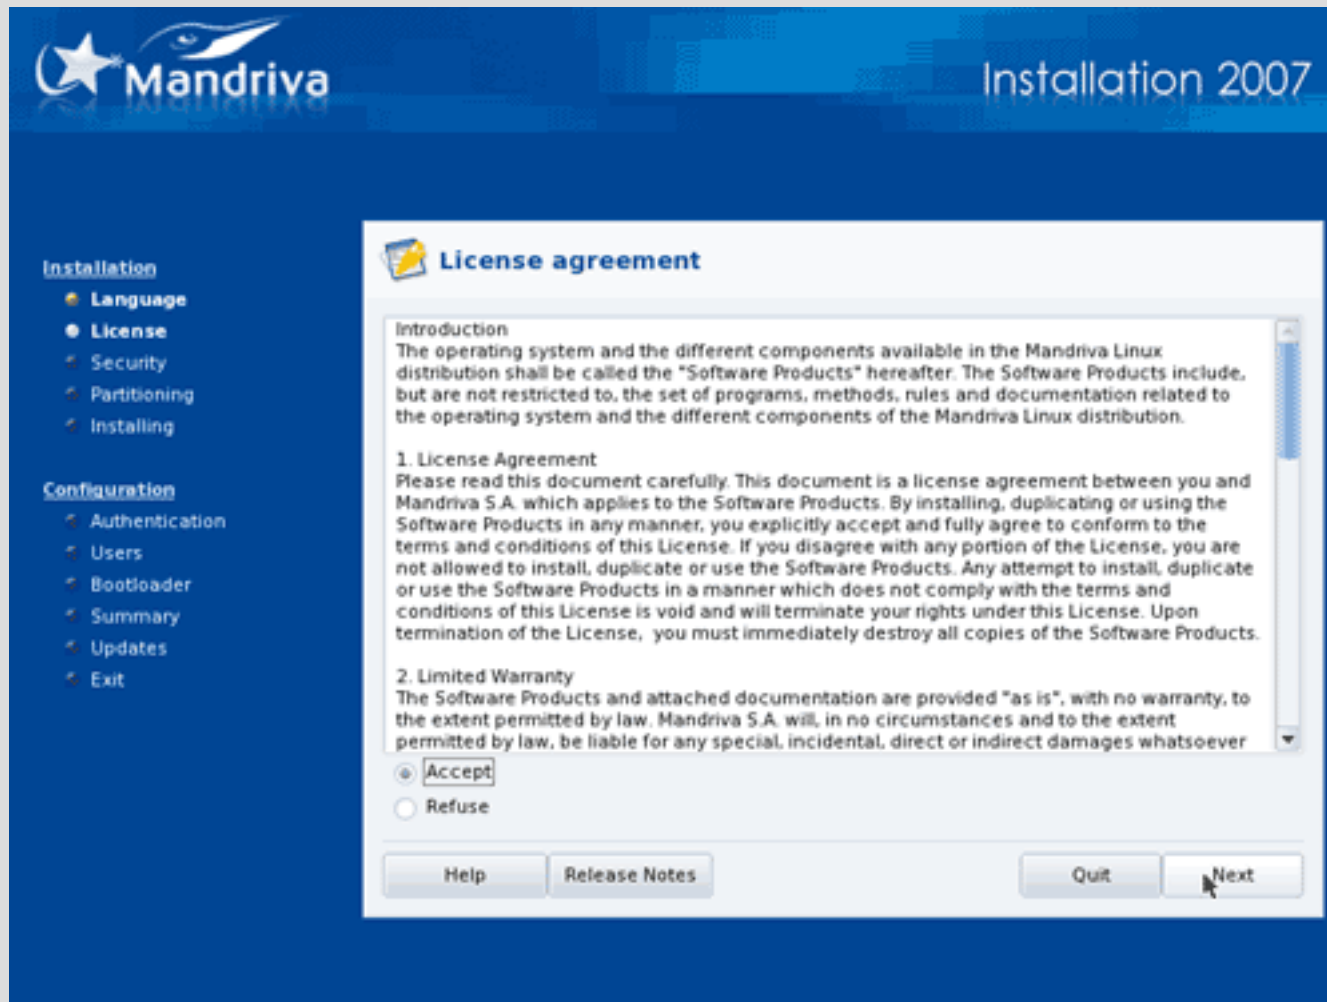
Mandriva

Installation 2007

Installation
Language
License
Security
Partitioning
Installing

Configuration
Authentication
Users
Bootloader
Summary
Updates
Exit

License agreement

Introduction
The operating system and the different components available in the Mandriva Linux distribution shall be called the "Software Products" hereafter. The Software Products include, but are not restricted to, the set of programs, methods, rules and documentation related to the operating system and the different components of the Mandriva Linux distribution.

1. License Agreement
Please read this document carefully. This document is a license agreement between you and Mandriva S.A. which applies to the Software Products. By installing, duplicating or using the Software Products in any manner, you explicitly accept and fully agree to conform to the terms and conditions of this License. If you disagree with any portion of the License, you are not allowed to install, duplicate or use the Software Products. Any attempt to install, duplicate or use the Software Products in a manner which does not comply with the terms and conditions of this License is void and will terminate your rights under this License. Upon termination of the License, you must immediately destroy all copies of the Software Products.

2. Limited Warranty
The Software Products and attached documentation are provided "as is", with no warranty, to the extent permitted by law. Mandriva S.A. will, in no circumstances and to the extent permitted by law, be liable for any special, incidental, direct or indirect damages whatsoever

Accept
Refuse

Help
Release Notes
Quit
Next